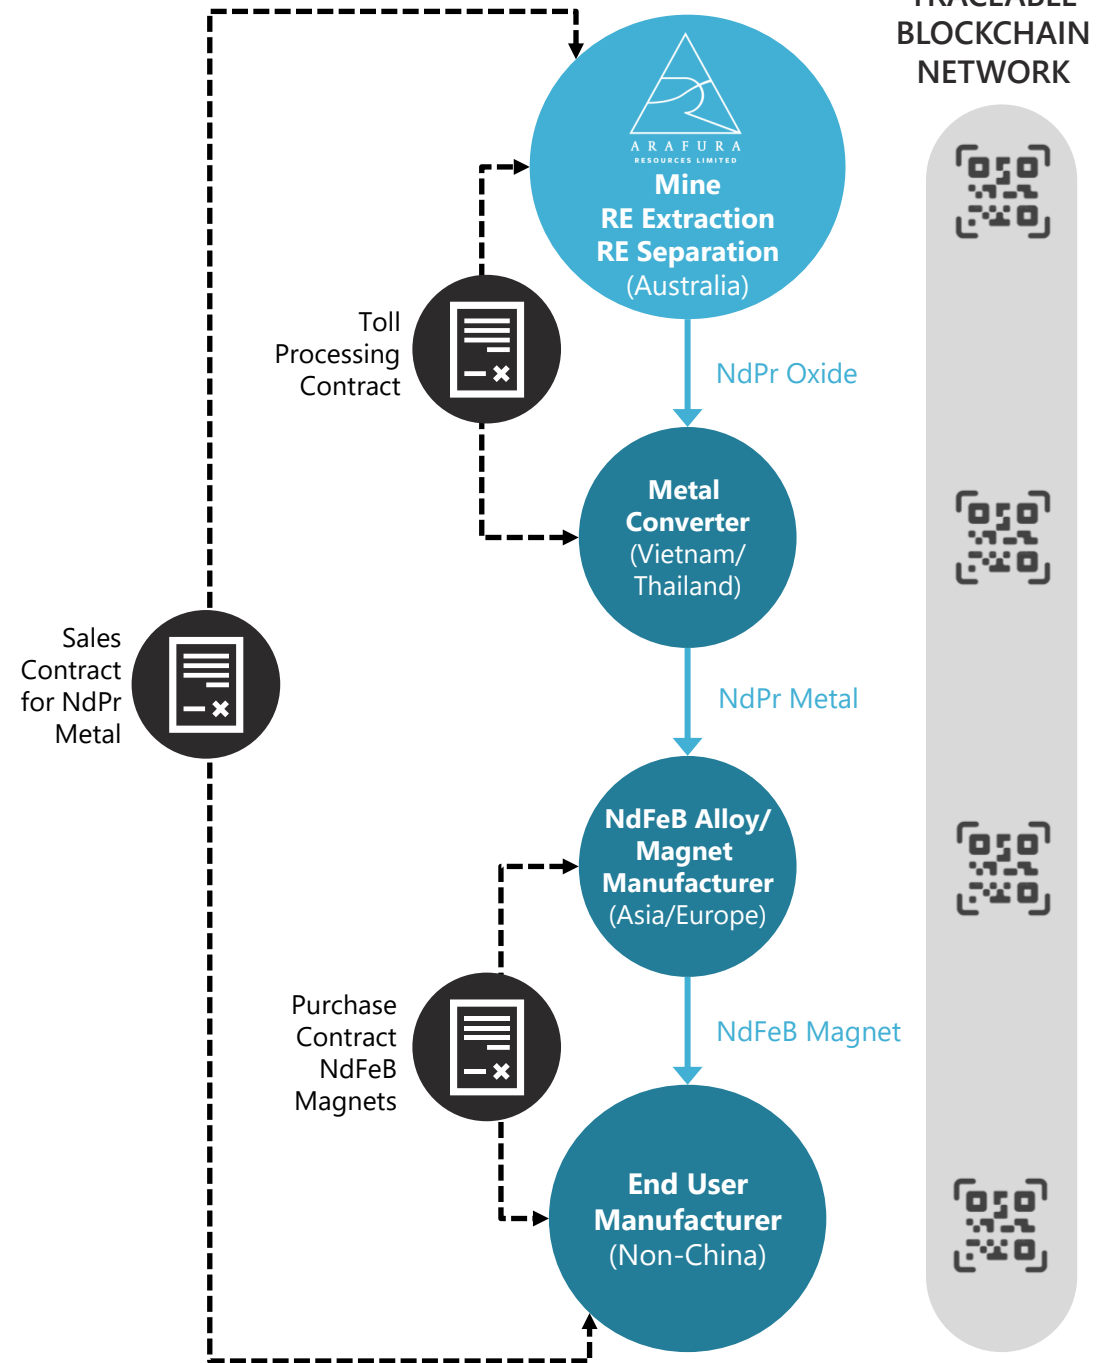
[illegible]
BLOCKCHAIN
NETWORK

ARAFURA
RESOURCES LIMITED
Mine
RE Extraction
RE Separation
(Australia)

Toll Processing Contract

NdPr Oxide

Metal Converter (Vietnam/ Thailand)

Sales Contract for NdPr Metal

NdPr Metal

NdFeB Alloy/ Magnet Manufacturer (Asia/Europe)

Purchase Contract NdFeB Magnets

NdFeB Magnet

End User Manufacturer (Non-China)